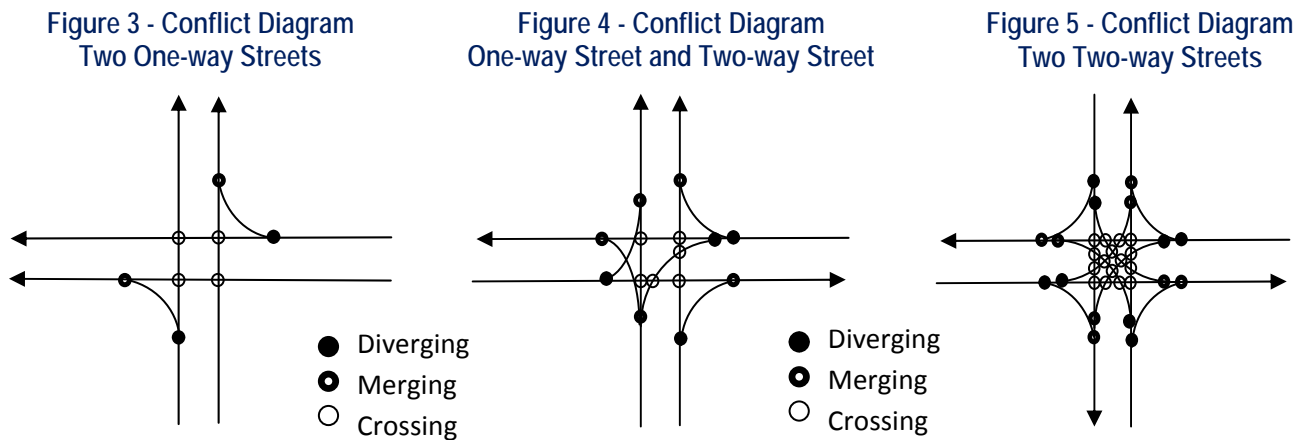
Figure 3 - Conflict Diagram
Two One-way Streets

Diverging
Merging
Crossing

Figure 4 - Conflict Diagram
One-way Street and Two-way Street

Diverging
Merging
Crossing

Figure 5 - Conflict Diagram
Two Two-way Streets